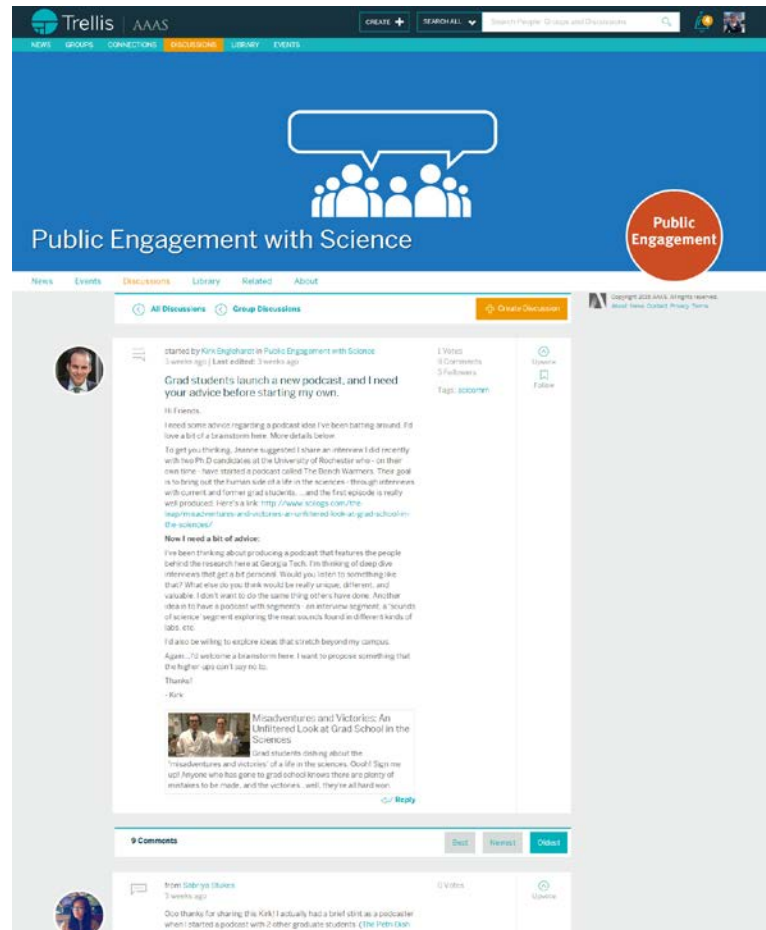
Trellis | AAAS

CREATE +   SEARCH ALL   Search People, Groups and Discussions

NEWS   GROUPS   CONNECTIONS   DISCUSSIONS   LIBRARY   EVENTS

Public Engagement with Science

Public Engagement

News   Events   Discussions   Library   Related   About

All Discussions   Group Discussions   Create Discussion

Copyright 2016 AAAS. All rights reserved. About News Contact Privacy Terms

started by Kirk Englehardt in Public Engagement with Science
3 weeks ago | Last edited: 3 weeks ago

1 Votes
9 Comments
5 Followers

Tags: scicomm

Upvote
Follow

Grad students launch a new podcast, and I need your advice before starting my own.

Hi Friends,

I need some advice regarding a podcast idea I've been batting around. I'd love a bit of a brainstorm here. More details below.

To get you thinking, Jeanne suggested I share an interview I did recently with two Ph.D candidates at the University of Rochester who - on their own time - have started a podcast called The Bench Warmers. Their goal is to bring out the human side of a life in the sciences - through interviews with current and former grad students.....and the first episode is really well produced. Here's a link: http://www.scilogs.com/the-leap/misadventures-and-victories-an-unfiltered-look-at-grad-school-in-the-sciences/

Now I need a bit of advice:

I've been thinking about producing a podcast that features the people behind the research here at Georgia Tech. I'm thinking of deep dive interviews that get a bit personal. Would you listen to something like that? What else do you think would be really unique, different, and valuable. I don't want to do the same thing other's have done. Another idea is to have a podcast with segments - an interview segment, a "sounds of science" segment exploring the neat sounds found in different kinds of labs, etc.

I'd also be willing to explore ideas that stretch beyond my campus.

Again...I'd welcome a brainstorm here. I want to propose something that the higher ups can't say no to.

Thanks!

- Kirk

Misadventures and Victories: An Unfiltered Look at Grad School in the Sciences
Grad students dishing about the "misadventures and victories" of a life in the sciences. Oooh! Sign me up! Anyone who has gone to grad school knows there are plenty of mistakes to be made, and the victories...well, they're all hard won.

Reply

9 Comments   Best   Newest   Oldest

from Sibrina Stokes
3 weeks ago

0 Votes   Upvote

Ooo thanks for sharing this Kirk! I actually had a brief stint as a podcaster when I started a podcast with 2 other graduate students (The Petri Dish